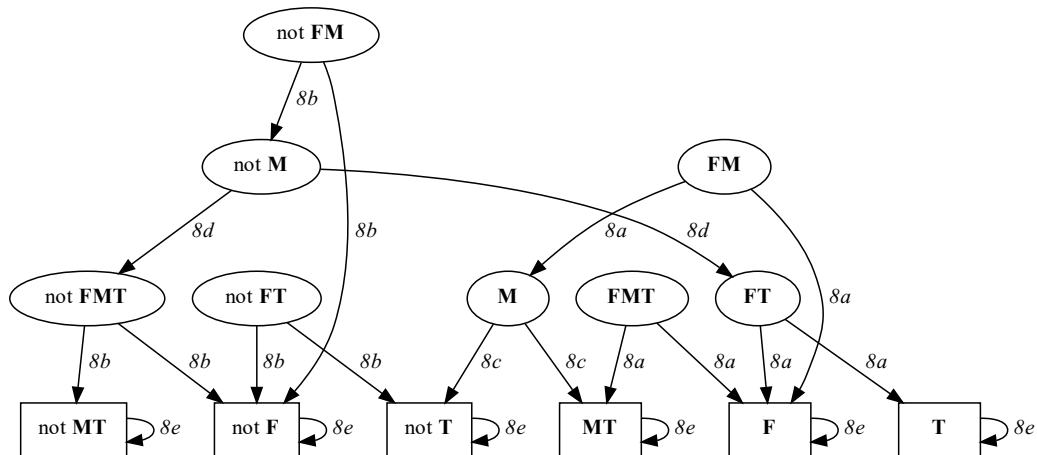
not **FM**

8b

not **M**

**FM**

8d

8b

8a

8d

not **FMT**

not **FT**

**M**

**FMT**

**FT**

8a

8b

8b

8b

8b

8c

8c

8a

8a

8a

8a

not **MT**

8e

not **F**

8e

not **T**

8e

**MT**

8e

**F**

8e

**T**

8e